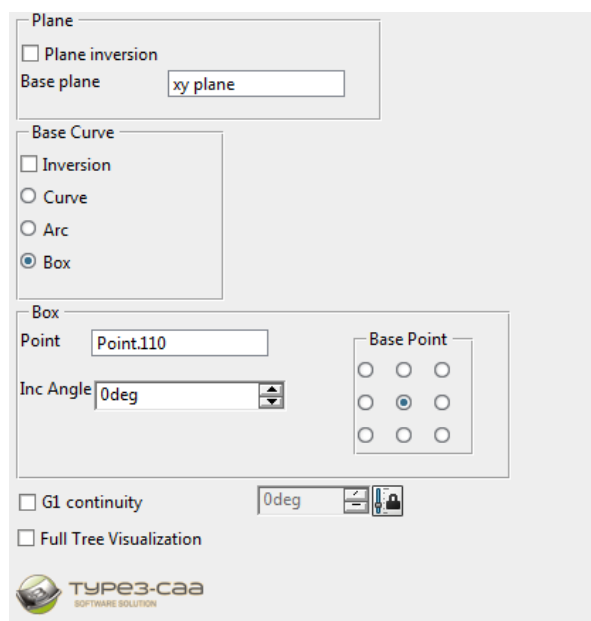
Plane

Plane inversion

Base plane xy plane

Base Curve

Inversion

Curve

Arc

Box

Box

Point Point.110

Inc Angle 0deg

Base Point

G1 continuity 0deg

Full Tree Visualization

TYPE3-CAA
SOFTWARE SOLUTION